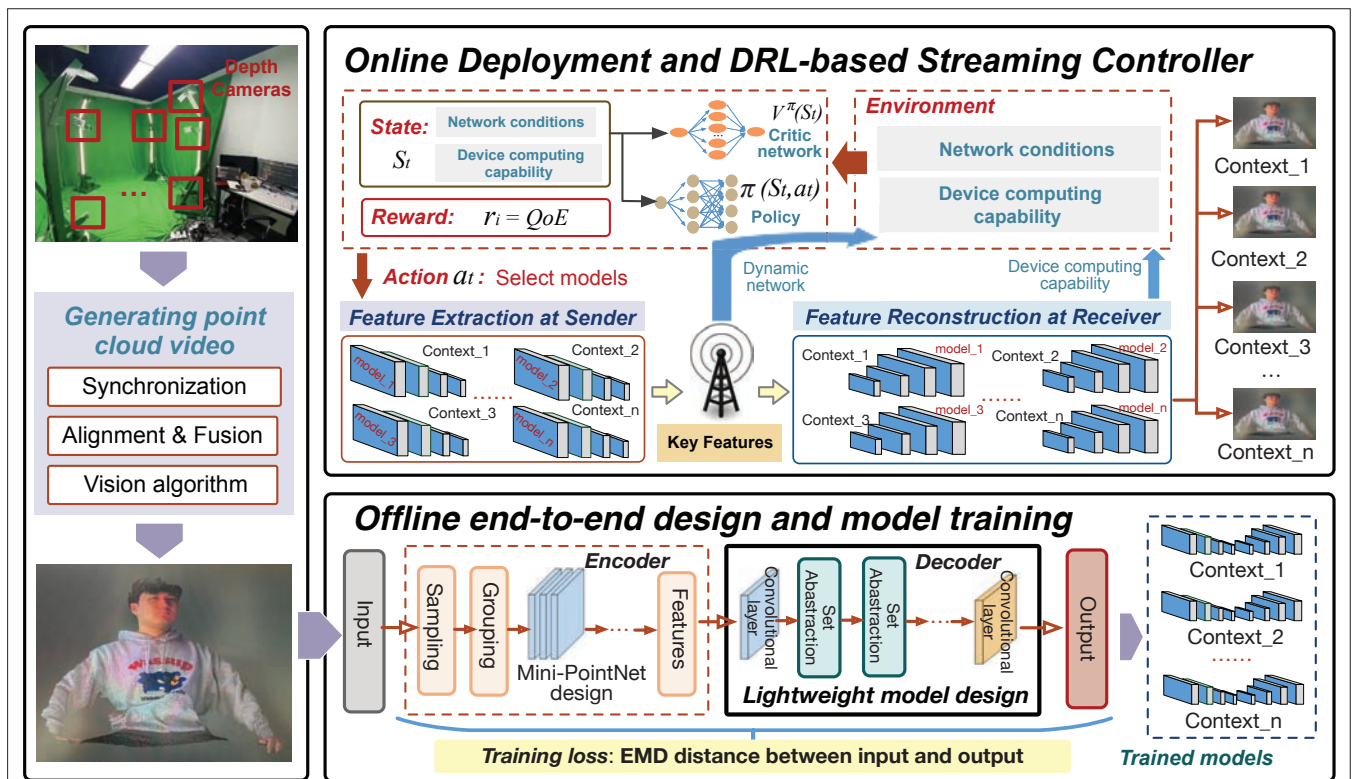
Depth Cameras

...

Generating point cloud video

Synchronization

Alignment & Fusion

Vision algorithm

Online Deployment and DRL-based Streaming Controller

State: Network conditions

$S_t$ Device computing capability

Reward: $r_i = QoE$

$V^{\pi}(S_t)$ Critic network

$\pi\,(S_t, a_t)$ Policy

Environment

Network conditions

Device computing capability

Context_1

Context_2

Context_3

...

Context_n

Action $a_t$: Select models

Dynamic network

Device computing capability

Feature Extraction at Sender

model_1 Context_1

model_2 Context_2

......

model_3 Context_3

model_n Context_n

Key Features

Feature Reconstruction at Receiver

Context_1 model_1

Context_2 model_2

......

Context_3 model_3

Context_n model_n

Offline end-to-end design and model training

Input

Encoder

Sampling

Grouping

Mini-PointNet design

Features

Decoder

Convolutional layer

Set Abstraction

Set Abstraction

Convolutional layer

Lightweight model design

Output

Context_1

Context_2

......

Context_n

Training loss: EMD distance between input and output

Trained models